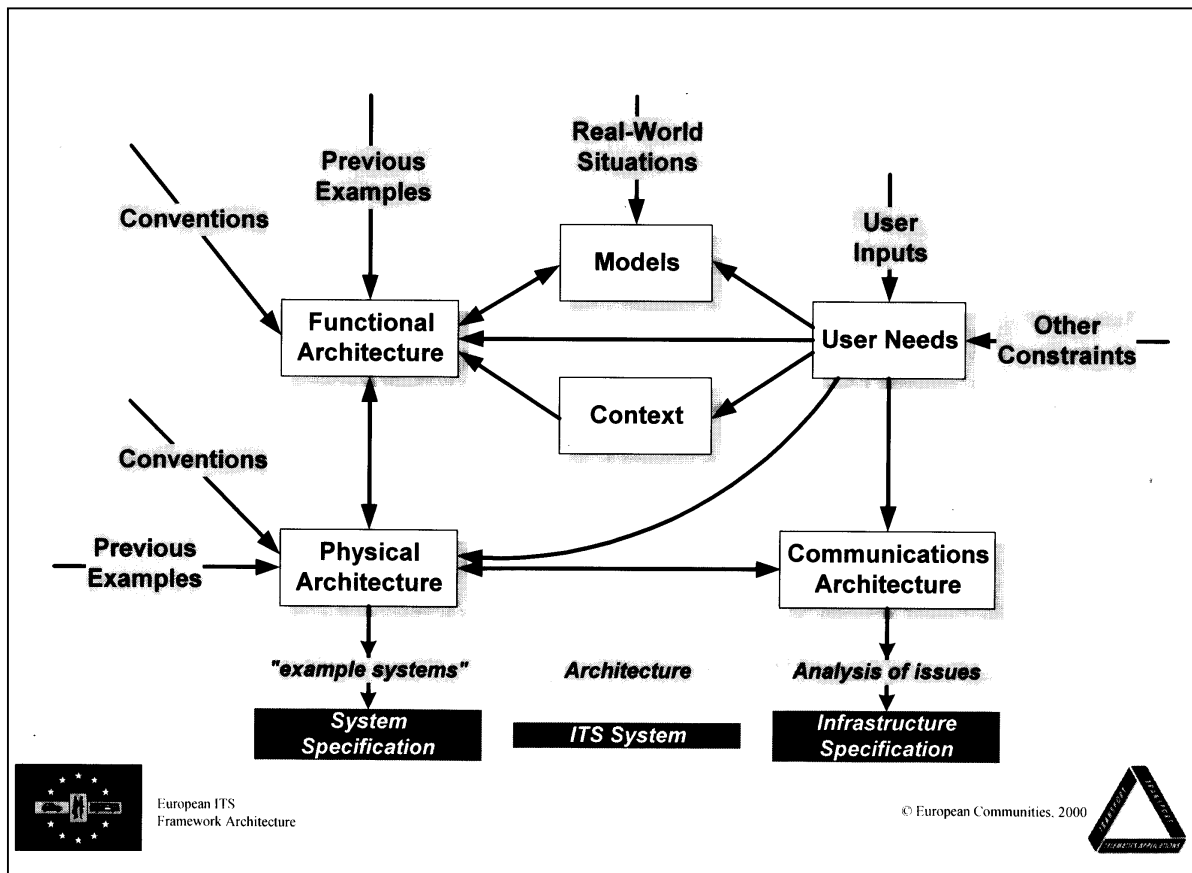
Previous Examples

Real-World Situations

Conventions

User Inputs

Models

Functional Architecture

User Needs

Other Constraints

Context

Conventions

Previous Examples

Physical Architecture

Communications Architecture

"example systems"

Architecture

Analysis of issues

System Specification

ITS System

Infrastructure Specification

European ITS Framework Architecture

© European Communities. 2000

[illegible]